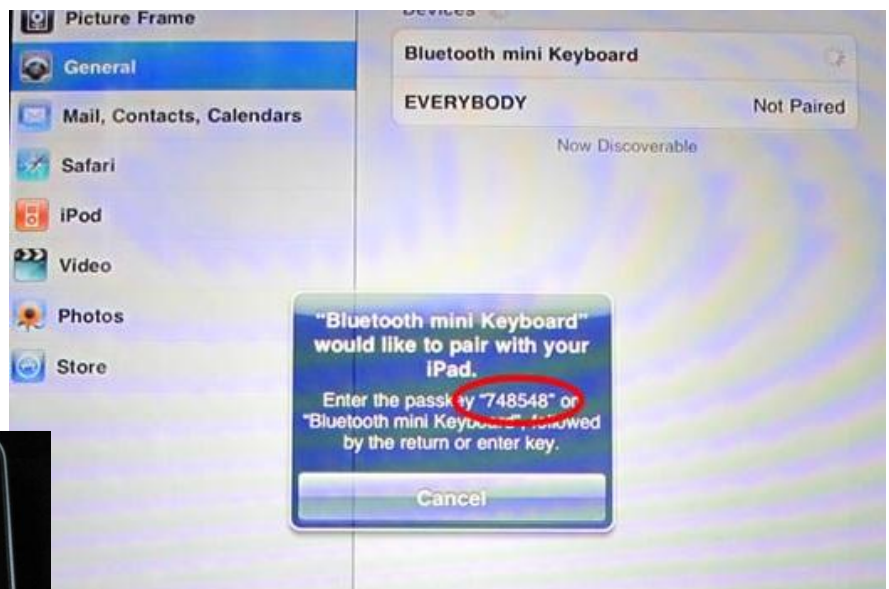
Picture Frame
General
Mail, Contacts, Calendars
Safari
iPod
Video
Photos
Store

Devices

Bluetooth mini Keyboard
EVERYBODY Not Paired
Now Discoverable

"Bluetooth mini Keyboard" would like to pair with your iPad.

Enter the passk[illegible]y "748548" or "Bluetooth mini Keyb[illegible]" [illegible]followed by the return or enter key.

Cancel